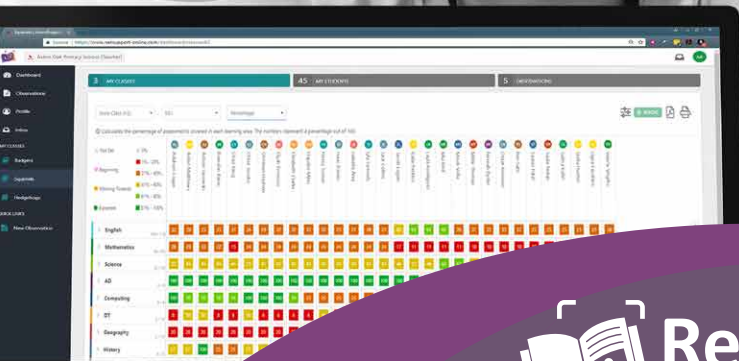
Dashboard

Observations

Profile

Inbox

MY CLASSES

Badgers

Squirrels

Hedgehogs

QUICK LINKS

New Observation

3 MY CLASSES

45 MY STUDENTS

5 OBSERVATIONS

Not Set

Beginning

Working Towards

Expected

English

Mathematics

Science

Art

Computing

DT

Geography

History

Re